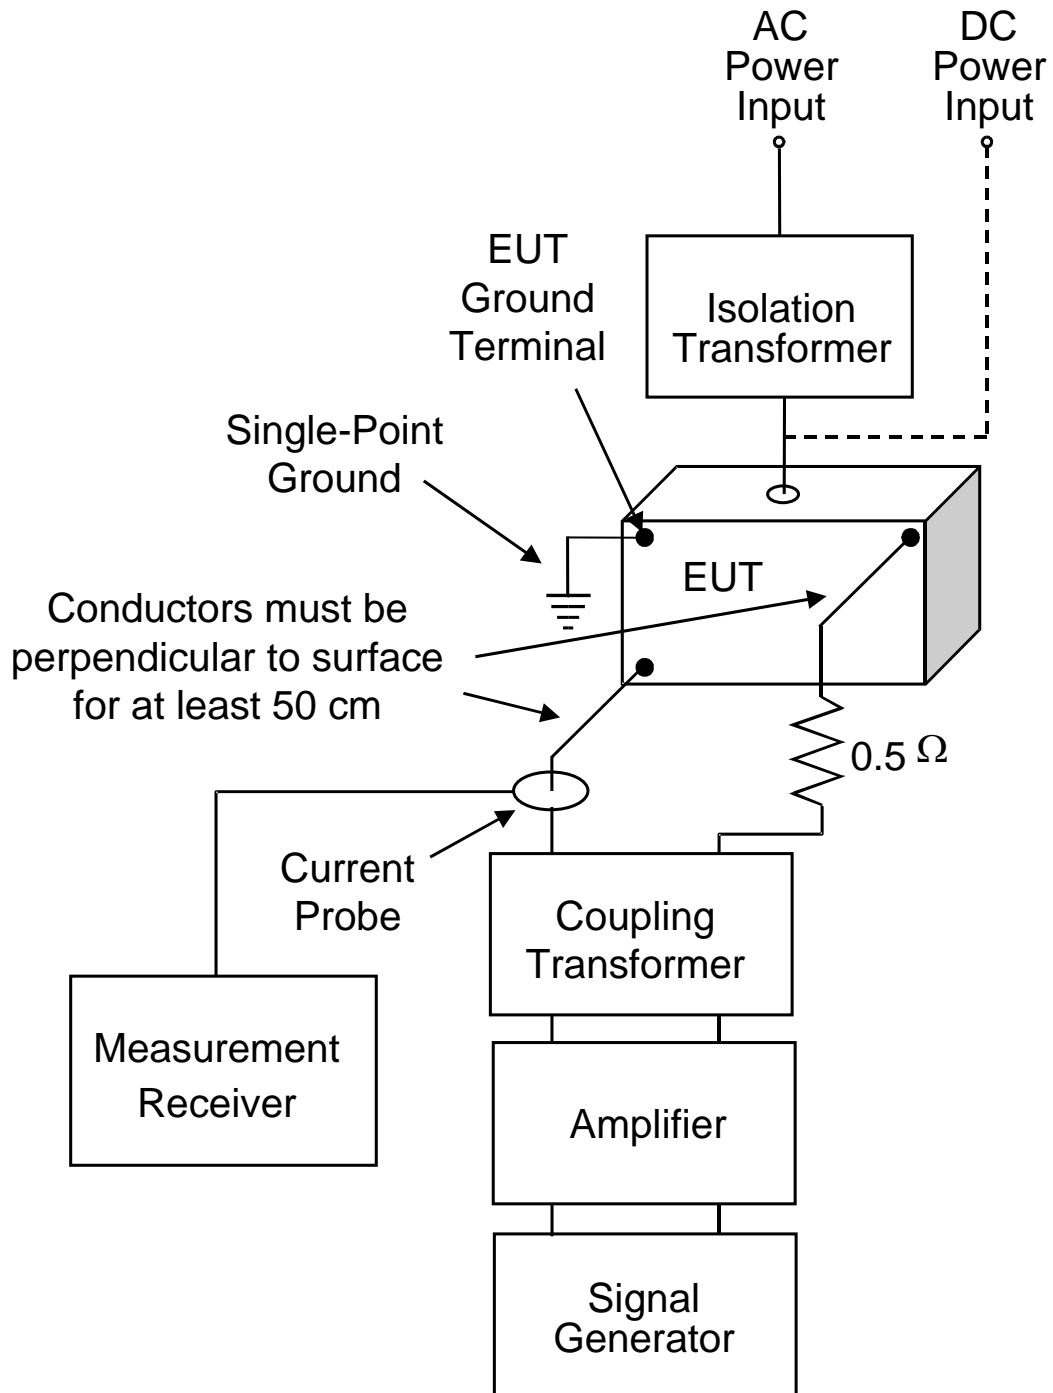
AC Power Input

DC Power Input

EUT Ground Terminal

Isolation Transformer

Single-Point Ground

EUT

Conductors must be perpendicular to surface for at least 50 cm

0.5 $\Omega$

Current Probe

Coupling Transformer

Measurement Receiver

Amplifier

Signal Generator